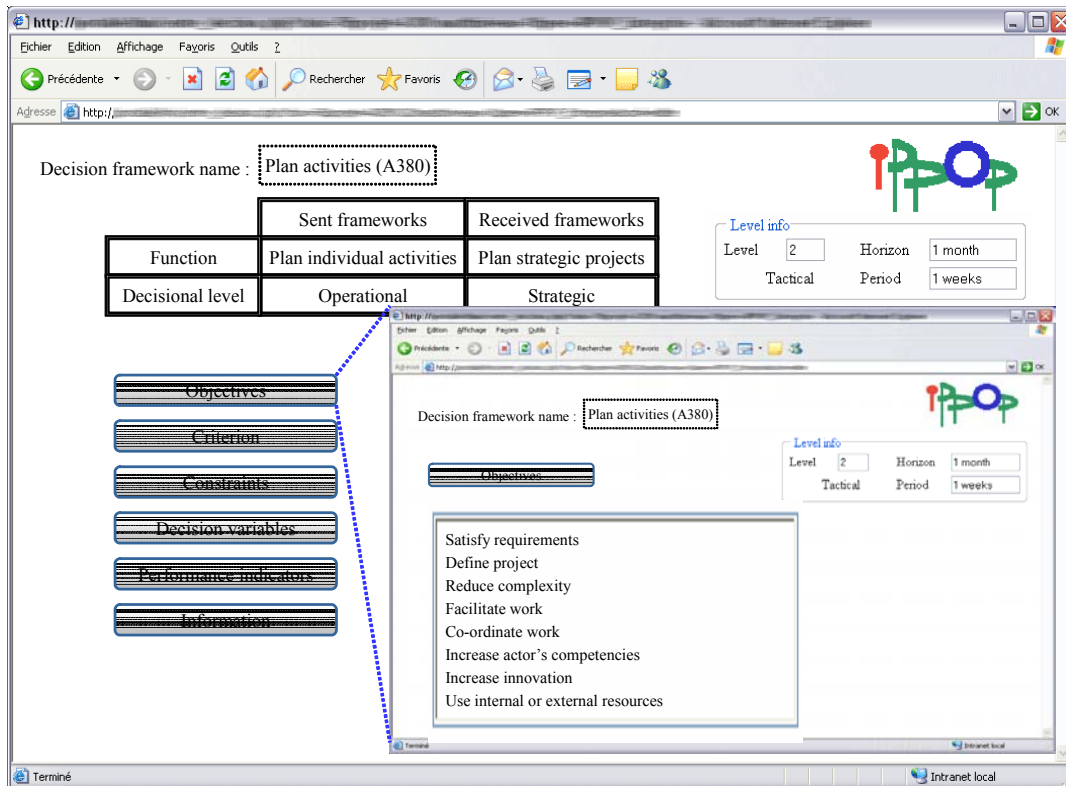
http://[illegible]

Fichier Edition Affichage Favoris Outils ?

Précédente Rechercher Favoris

Adresse http://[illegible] OK

Decision framework name : Plan activities (A380)

IPPOP

| | Sent frameworks | Received frameworks |
|---|---|---|
| Function | Plan individual activities | Plan strategic projects |
| Decisional level | Operational | Strategic |

Level info
Level 2 Horizon 1 month
Tactical Period 1 weeks

Objectives
Criterion
Constraints
Decision variables
Performance indicators
Information

http://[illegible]

Fichier Edition Affichage Favoris Outils ?

Précédente Rechercher Favoris

Adresse http://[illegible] OK

Decision framework name : Plan activities (A380)

IPPOP

Level info
Level 2 Horizon 1 month
Tactical Period 1 weeks

Objectives

Satisfy requirements
Define project
Reduce complexity
Facilitate work
Co-ordinate work
Increase actor's competencies
Increase innovation
Use internal or external resources

Terminé Intranet local

Terminé Intranet local